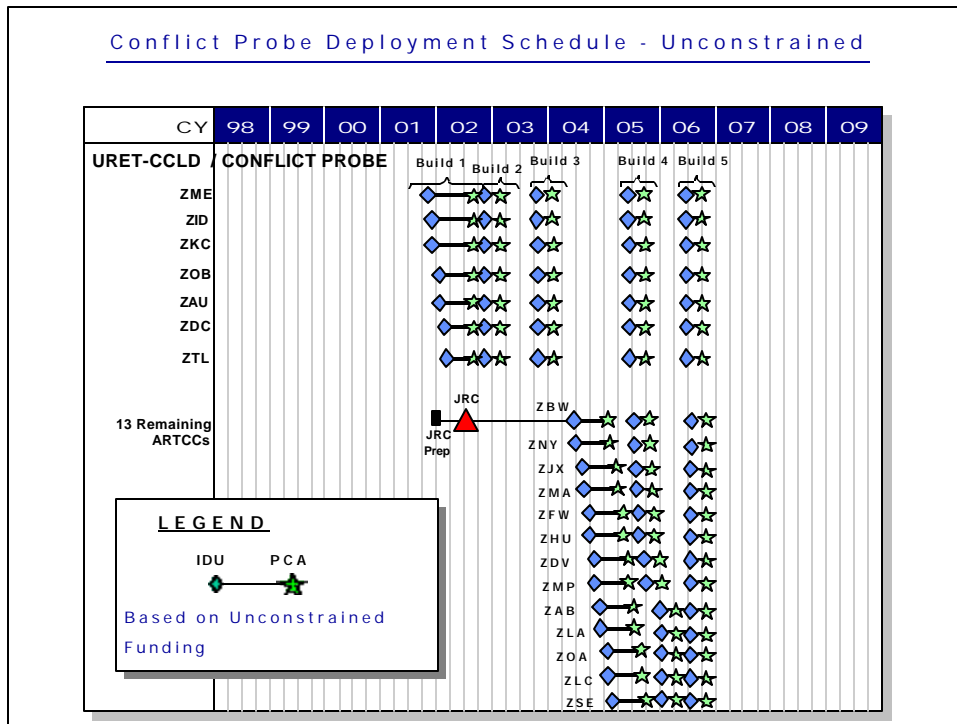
Conflict Probe Deployment Schedule - Unconstrained

| CY | 98 | 99 | 00 | 01 | 02 | 03 | 04 | 05 | 06 | 07 | 08 | 09 |
|---|---|---|---|---|---|---|---|---|---|---|---|---|

URET-CCLD / CONFLICT PROBE

Build 1 Build 2 Build 3 Build 4 Build 5

ZME
ZID
ZKC
ZOB
ZAU
ZDC
ZTL

13 Remaining ARTCCs

JRC Prep
JRC

ZBW
ZNY
ZJX
ZMA
ZFW
ZHU
ZDV
ZMP
ZAB
ZLA
ZOA
ZLC
ZSE

LEGEND
IDU PCA
Based on Unconstrained Funding